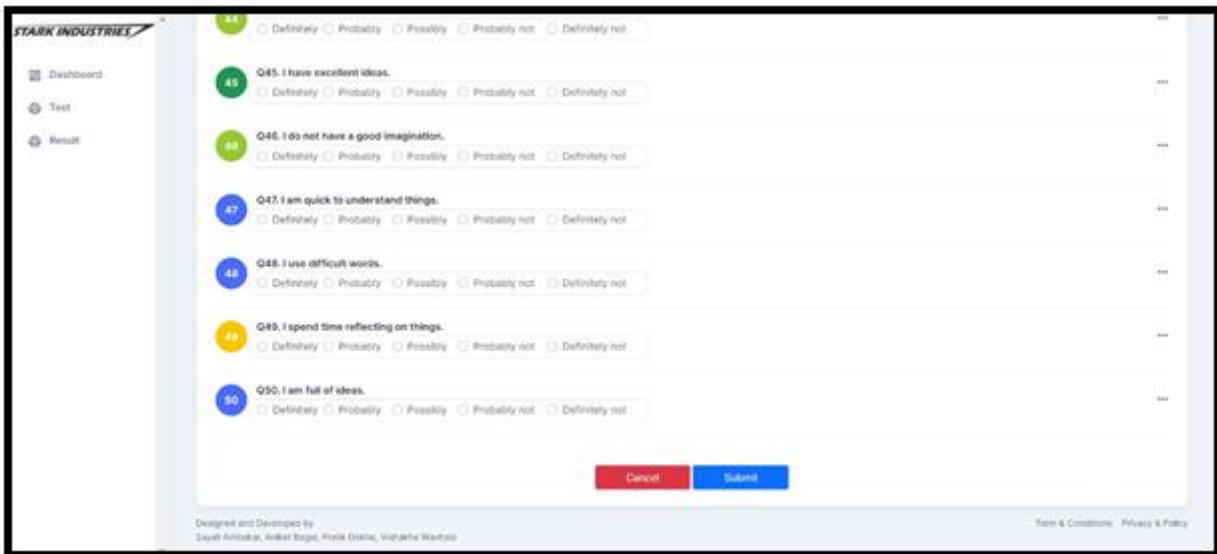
STARK INDUSTRIES

Dashboard
Test
Result

44
Definitely Probably Possibly Probably not Definitely not

45
Q45. I have excellent ideas.
Definitely Probably Possibly Probably not Definitely not

46
Q46. I do not have a good imagination.
Definitely Probably Possibly Probably not Definitely not

47
Q47. I am quick to understand things.
Definitely Probably Possibly Probably not Definitely not

48
Q48. I use difficult words.
Definitely Probably Possibly Probably not Definitely not

49
Q49. I spend time reflecting on things.
Definitely Probably Possibly Probably not Definitely not

50
Q50. I am full of ideas.
Definitely Probably Possibly Probably not Definitely not

Cancel
Submit

Designed and Developed by
Sayali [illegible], Aniket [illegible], Pratik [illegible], Vishakha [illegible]

Term & Conditions Privacy & Policy